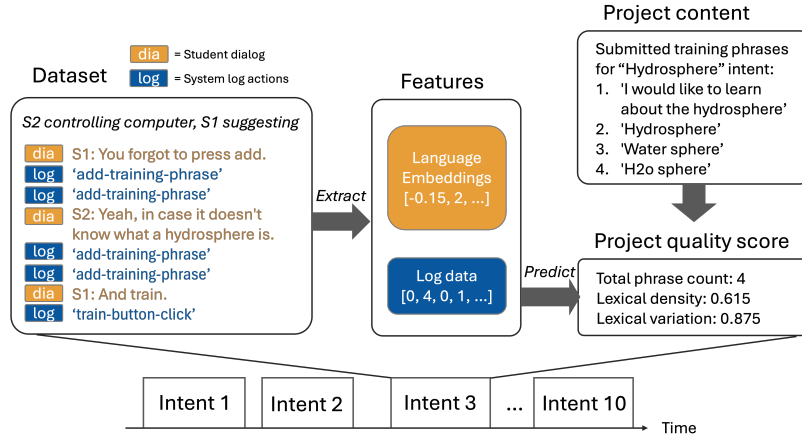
dia = Student dialog
log = System log actions

Dataset

S2 controlling computer, S1 suggesting
dia S1: You forgot to press add.
log 'add-training-phrase'
log 'add-training-phrase'
dia S2: Yeah, in case it doesn't know what a hydrosphere is.
log 'add-training-phrase'
log 'add-training-phrase'
dia S1: And train.
log 'train-button-click'

Extract

Features

Language Embeddings [-0.15, 2, ...]

Log data [0, 4, 0, 1, ...]

Predict

Project content

Submitted training phrases for "Hydrosphere" intent:
1. 'I would like to learn about the hydrosphere'
2. 'Hydrosphere'
3. 'Water sphere'
4. 'H2o sphere'

Project quality score

Total phrase count: 4
Lexical density: 0.615
Lexical variation: 0.875

Intent 1 | Intent 2 | Intent 3 | ... | Intent 10

Time